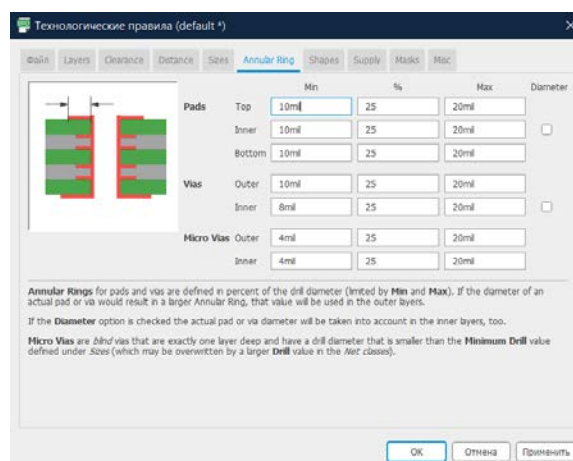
Технологические правила (default *)

Файл | Layers | Clearance | Distance | Sizes | Annular Ring | Shapes | Supply | Masks | Misc

| | | Min | % | Max | Diameter |
|---|---|---|---|---|---|
| Pads | Top | 10mil | 25 | 20mil | |
| | Inner | 10mil | 25 | 20mil | ☐ |
| | Bottom | 10mil | 25 | 20mil | |
| Vias | Outer | 10mil | 25 | 20mil | |
| | Inner | 8mil | 25 | 20mil | ☐ |
| Micro Vias | Outer | 4mil | 25 | 20mil | |
| | Inner | 4mil | 25 | 20mil | |

**Annular Rings** for pads and vias are defined in percent of the drill diameter (limited by **Min** and **Max**). If the diameter of an actual pad or via would result in a larger Annular Ring, that value will be used in the outer layers.

If the **Diameter** option is checked the actual pad or via diameter will be taken into account in the inner layers, too.

**Micro Vias** are *blind* vias that are exactly one layer deep and have a drill diameter that is smaller than the **Minimum Drill** value defined under *Sizes* (which may be overwritten by a larger **Drill** value in the *Net classes*).

OK | Отмена | Применить